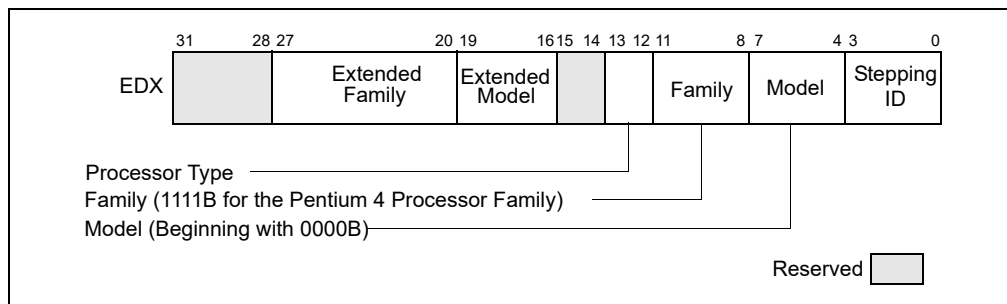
31 28 27 20 19 16 15 14 13 12 11 8 7 4 3 0

EDX

Extended Family

Extended Model

Family

Model

Stepping ID

Processor Type

Family (1111B for the Pentium 4 Processor Family)

Model (Beginning with 0000B)

Reserved